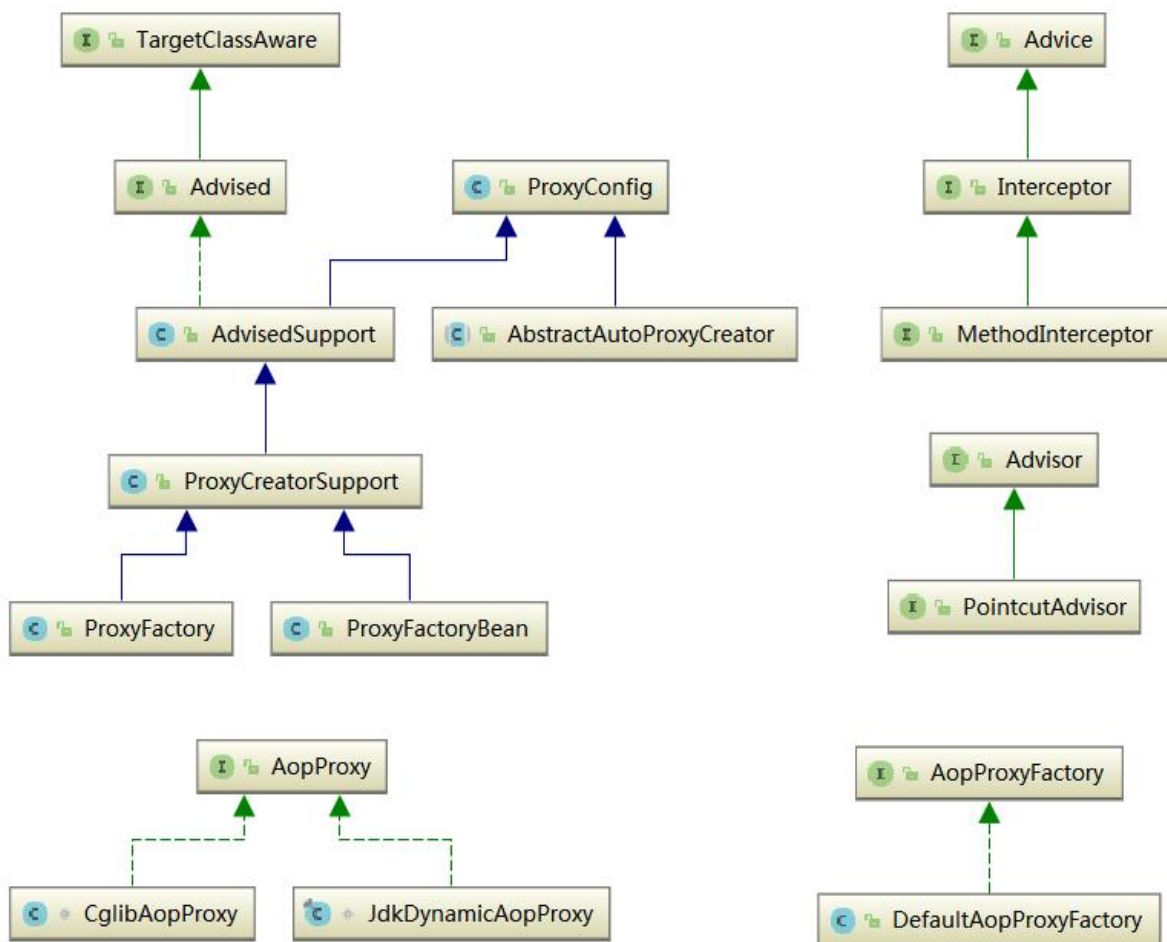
TargetClassAware

Advice

Advised

ProxyConfig

Interceptor

AdvisedSupport

AbstractAutoProxyCreator

MethodInterceptor

ProxyCreatorSupport

Advisor

ProxyFactory

ProxyFactoryBean

PointcutAdvisor

AopProxy

AopProxyFactory

CglibAopProxy

JdkDynamicAopProxy

DefaultAopProxyFactory